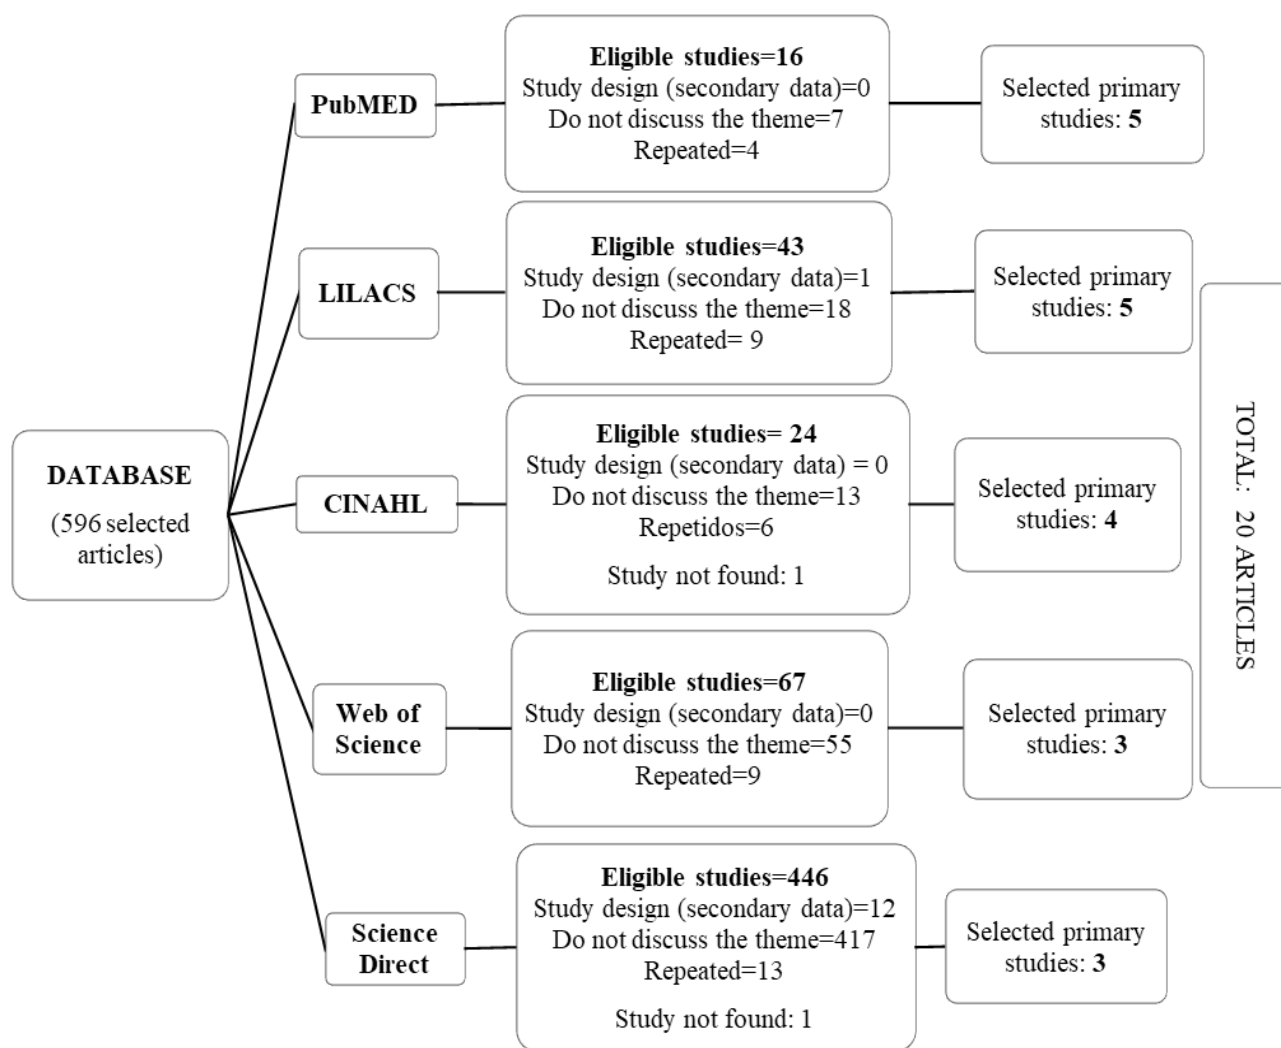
DATABASE

(596 selected articles)

PubMED

Eligible studies=16
Study design (secondary data)=0
Do not discuss the theme=7
Repeated=4

Selected primary studies: 5

LILACS

Eligible studies=43
Study design (secondary data)=1
Do not discuss the theme=18
Repeated= 9

Selected primary studies: 5

CINAHL

Eligible studies= 24
Study design (secondary data) = 0
Do not discuss the theme=13
Repetidos=6

Study not found: 1

Selected primary studies: 4

Web of Science

Eligible studies=67
Study design (secondary data)=0
Do not discuss the theme=55
Repeated=9

Selected primary studies: 3

Science Direct

Eligible studies=446
Study design (secondary data)=12
Do not discuss the theme=417
Repeated=13

Study not found: 1

Selected primary studies: 3

TOTAL: 20 ARTICLES